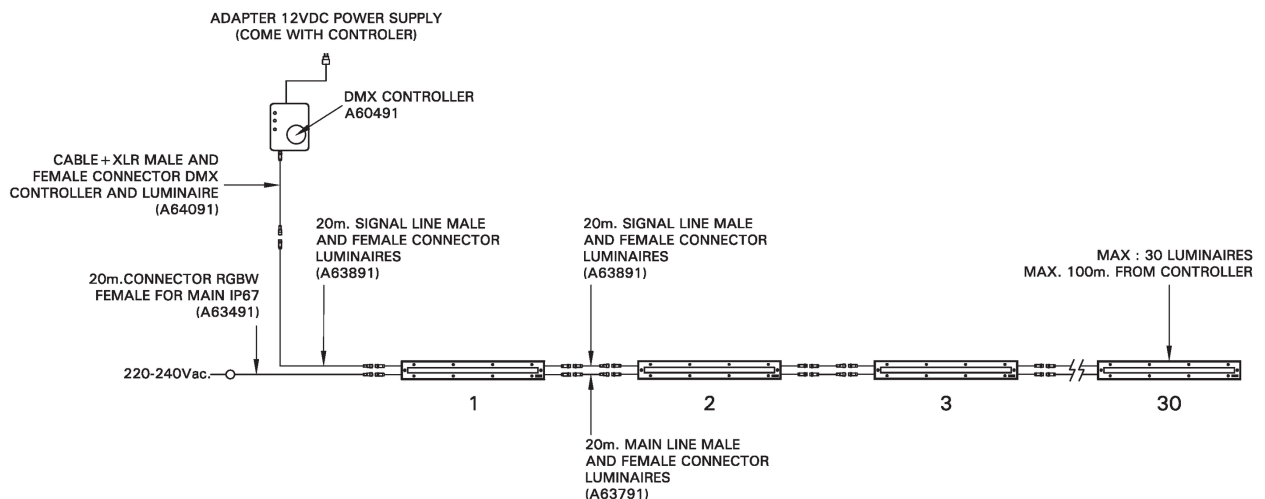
ADAPTER 12VDC POWER SUPPLY
(COME WITH CONTROLER)

DMX CONTROLLER
A60491

CABLE+XLR MALE AND FEMALE CONNECTOR DMX CONTROLLER AND LUMINAIRE
(A64091)

20m. SIGNAL LINE MALE AND FEMALE CONNECTOR LUMINAIRES
(A63891)

20m. SIGNAL LINE MALE AND FEMALE CONNECTOR LUMINAIRES
(A63891)

MAX : 30 LUMINAIRES
MAX. 100m. FROM CONTROLLER

20m.CONNECTOR RGBW FEMALE FOR MAIN IP67
(A63491)

220-240Vac.

1

2

3

30

20m. MAIN LINE MALE AND FEMALE CONNECTOR LUMINAIRES
(A63791)